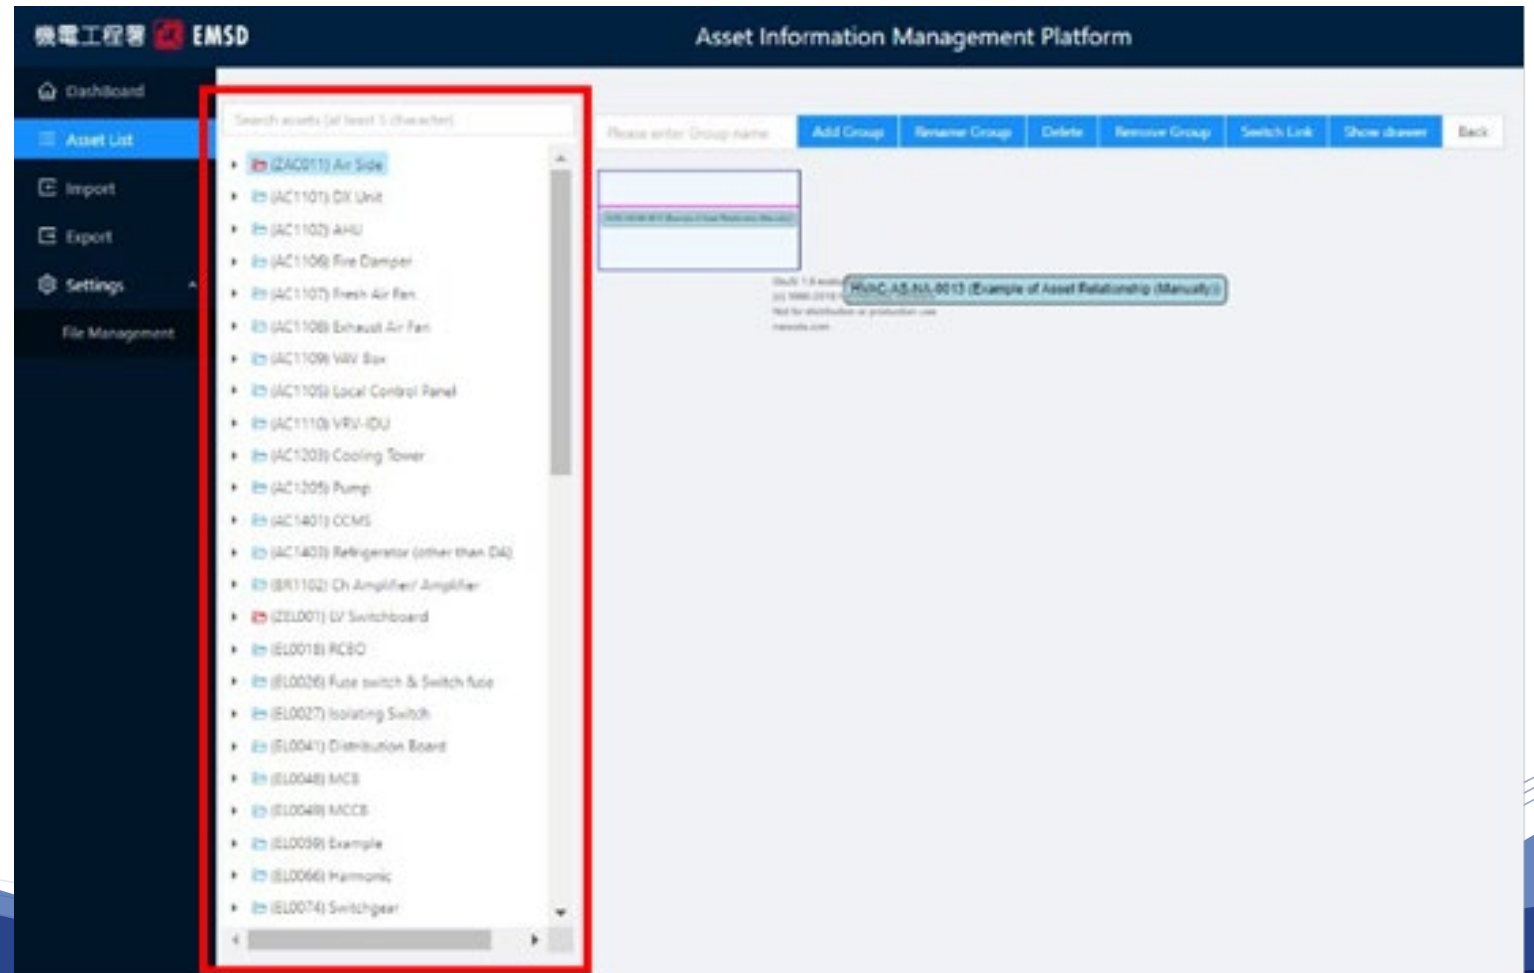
機電工程署 EMSD

Asset Information Management Platform

Dashboard

Asset List

Import

Export

Settings

File Management

Search assets (at least 3 character)

(ZAC001) Air Side

(AC1101) DX Unit

(AC1102) AHU

(AC1106) Fire Damper

(AC1107) Fresh Air Fan

(AC1108) Exhaust Air Fan

(AC1109) VAV Box

(AC1105) Local Control Panel

(AC1110) VRV-IDU

(AC1203) Cooling Tower

(AC1205) Pump

(AC1401) CCMS

(AC1403) Refrigerator (other than DA)

(BR1102) Ch Amplifier/ Amplifier

(ZEL001) LV Switchboard

(EL0018) RCBO

(EL0026) Fuse switch & Switch fuse

(EL0027) Isolating Switch

(EL0041) Distribution Board

(EL0048) MCB

(EL0049) MCCB

(EL0059) Example

(EL0066) Harmonic

(EL0074) Switchgear

Please enter Group name

Add Group

Rename Group

Delete

Remove Group

Switch Link

Show drawer

Back

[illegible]

HVAC-AS-NA-0013 (Example of Asset Relationship (Manually))

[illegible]